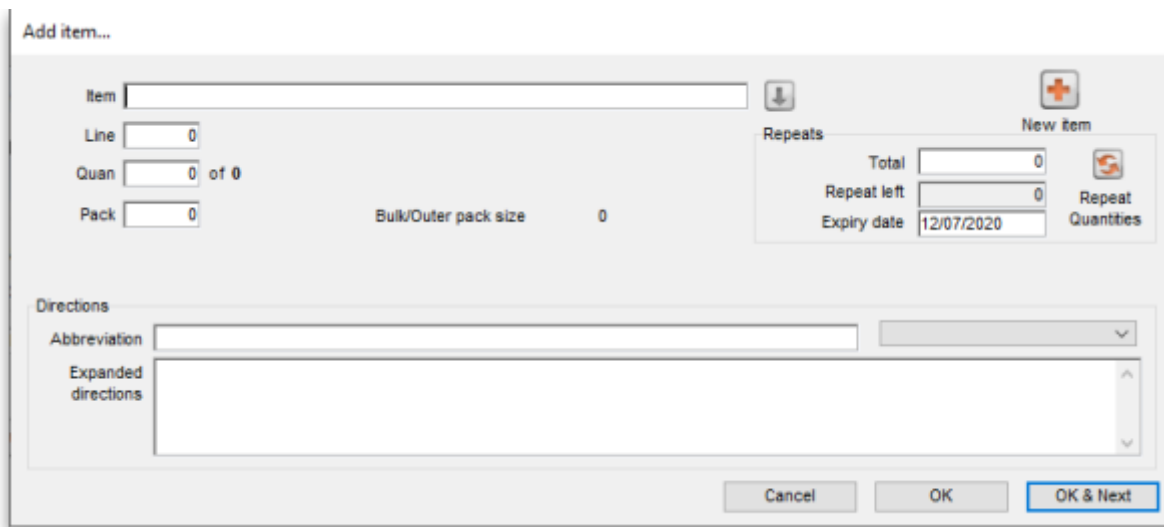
Add item...

Item

Line 0

Quan 0 of **0**

Pack 0

Bulk/Outer pack size 0

New item

Repeats

Total 0

Repeat left 0

Expiry date 12/07/2020

Repeat Quantities

Directions

Abbreviation

Expanded directions

Cancel

OK

OK & Next